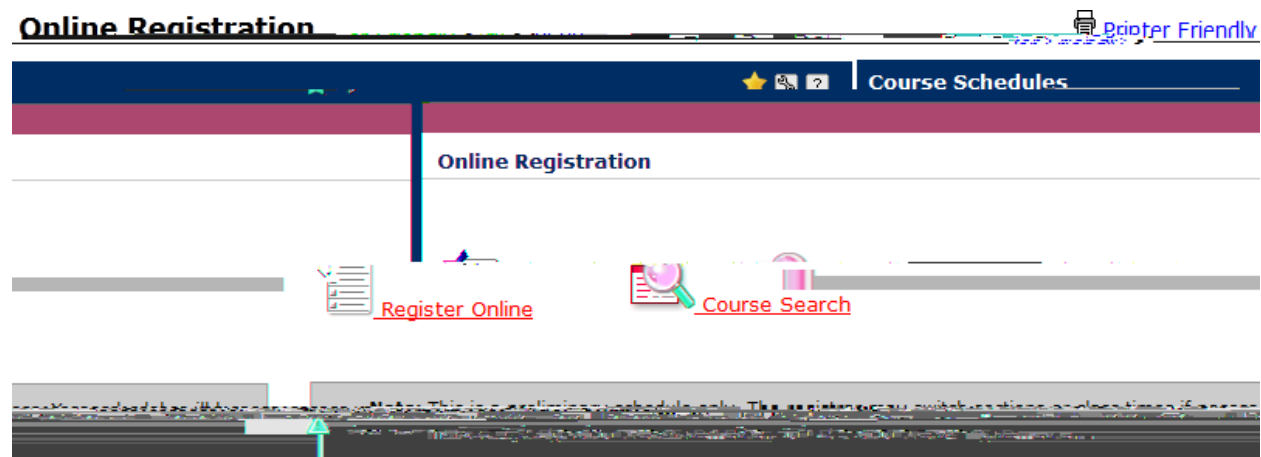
Online Registration

Printer Friendly

Course Schedules

Online Registration

Register Online

Course Search

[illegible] Note: This is a preliminary schedule only. The registrar may switch sections or class times if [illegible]

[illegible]